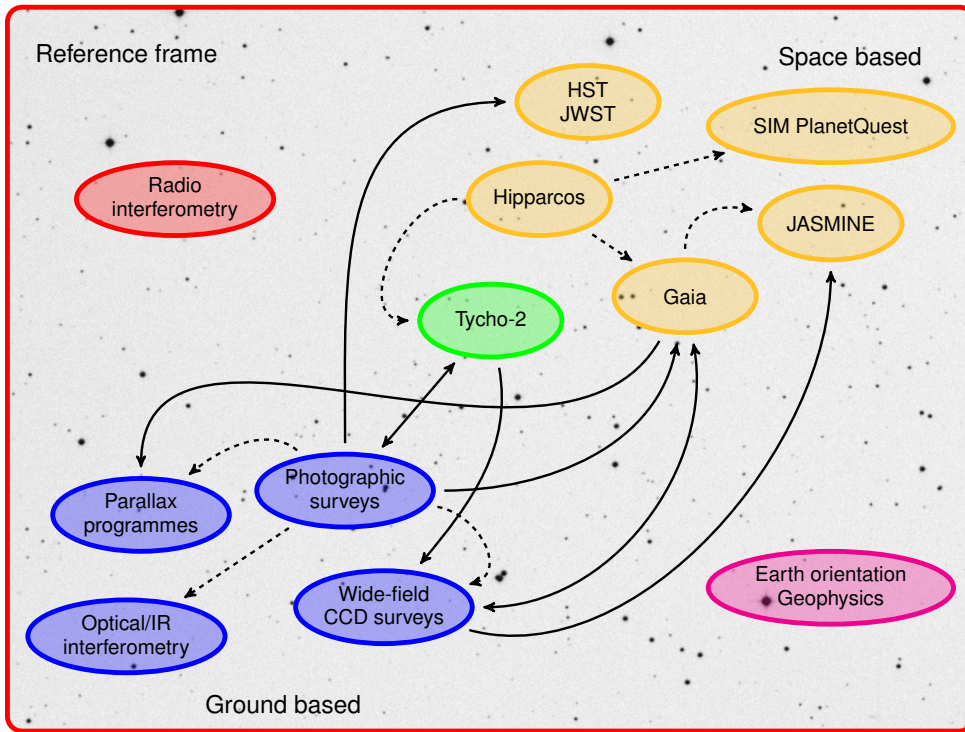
Reference frame

Space based

HST
JWST

SIM PlanetQuest

Radio interferometry

Hipparcos

JASMINE

Tycho-2

Gaia

Photographic surveys

Parallax programmes

Wide-field CCD surveys

Earth orientation Geophysics

Optical/IR interferometry

Ground based